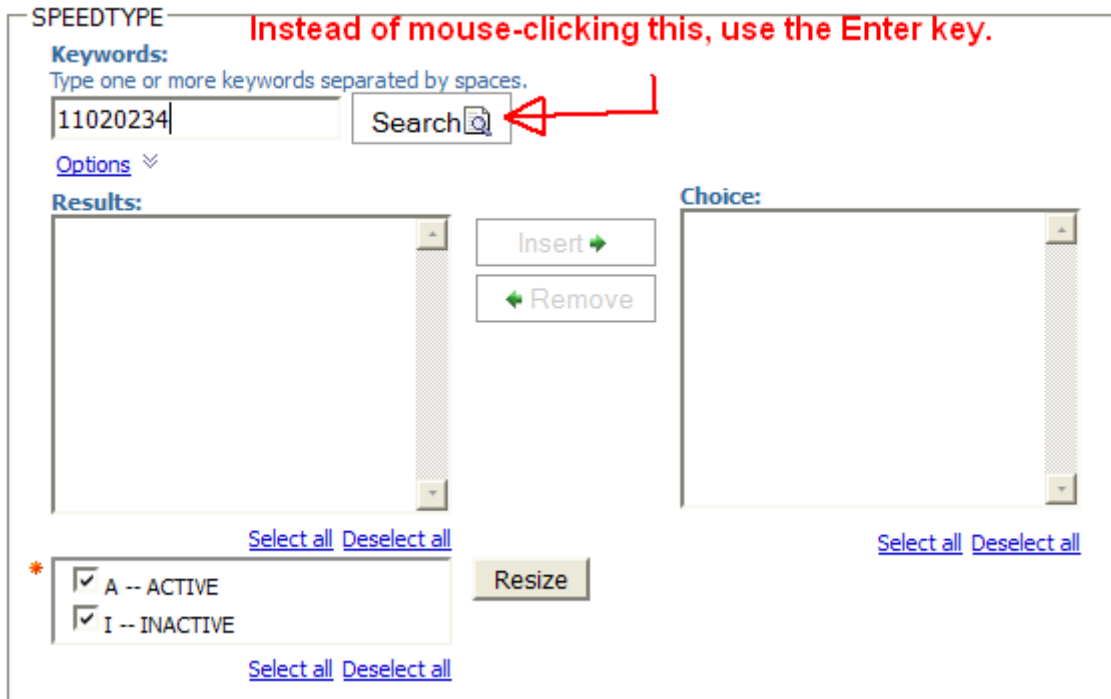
SPEEDTYPE

Instead of mouse-clicking this, use the Enter key.

Keywords:
Type one or more keywords separated by spaces.

11020234

Search

Options

Results:

Insert

Remove

Choice:

Select all Deselect all

Select all Deselect all

*

A -- ACTIVE

I -- INACTIVE

Resize

Select all Deselect all